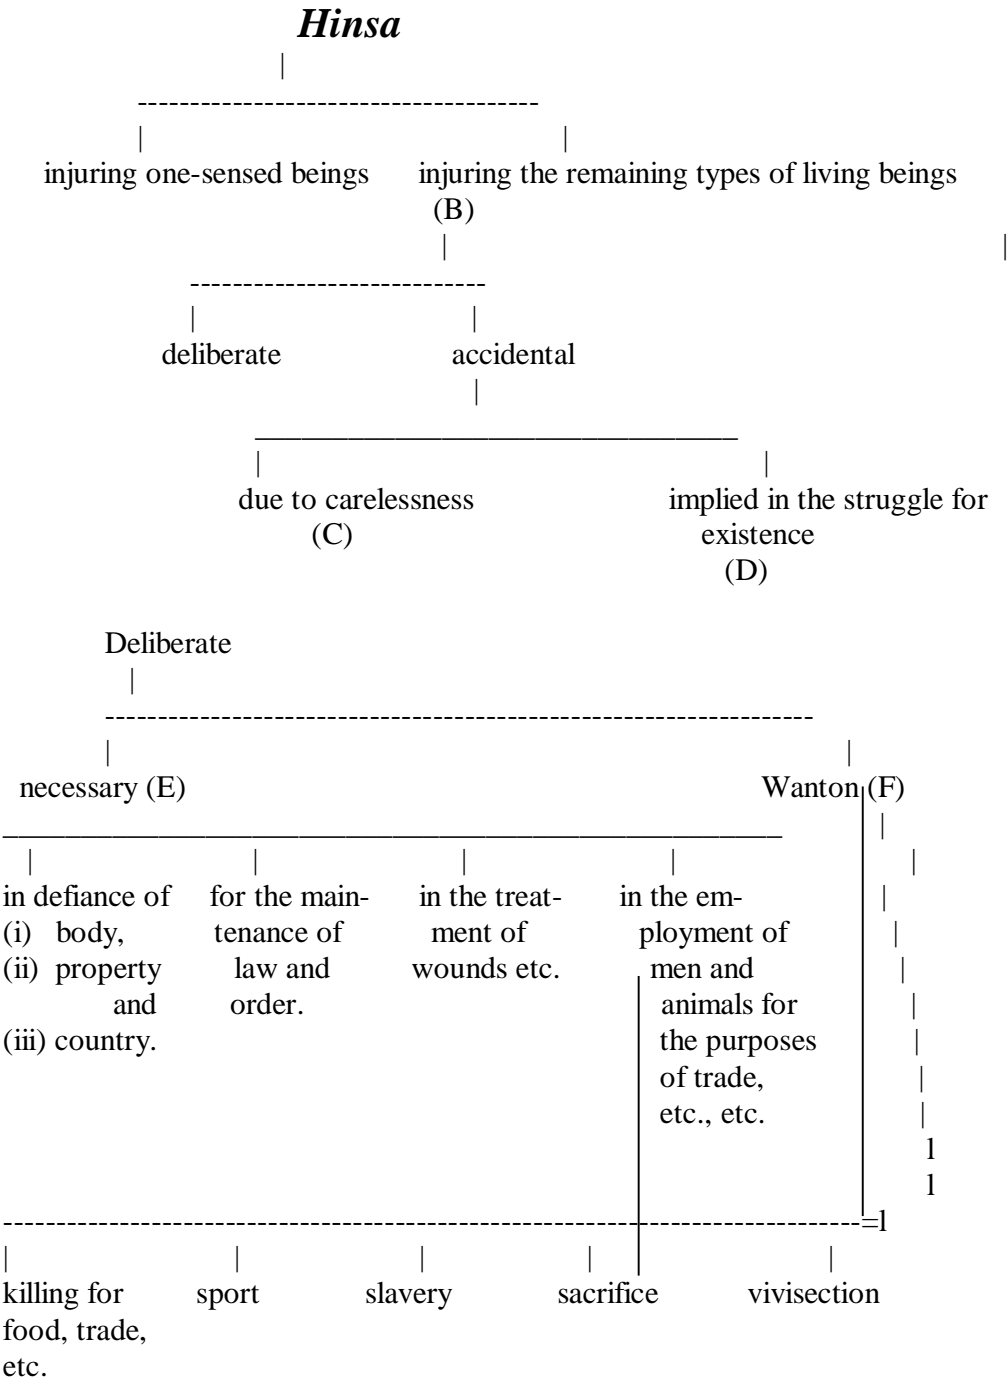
Hinsa

injuring one-sensed beings

injuring the remaining types of living beings
(B)

deliberate

accidental

due to carelessness
(C)

implied in the struggle for existence
(D)

Deliberate

necessary (E)

Wanton (F)

in defiance of
(i) body,
(ii) property and
(iii) country.

for the maintenance of law and order.

in the treatment of wounds etc.

in the employment of men and animals for the purposes of trade, etc., etc.

killing for food, trade, etc.

sport

slavery

sacrifice

vivisection